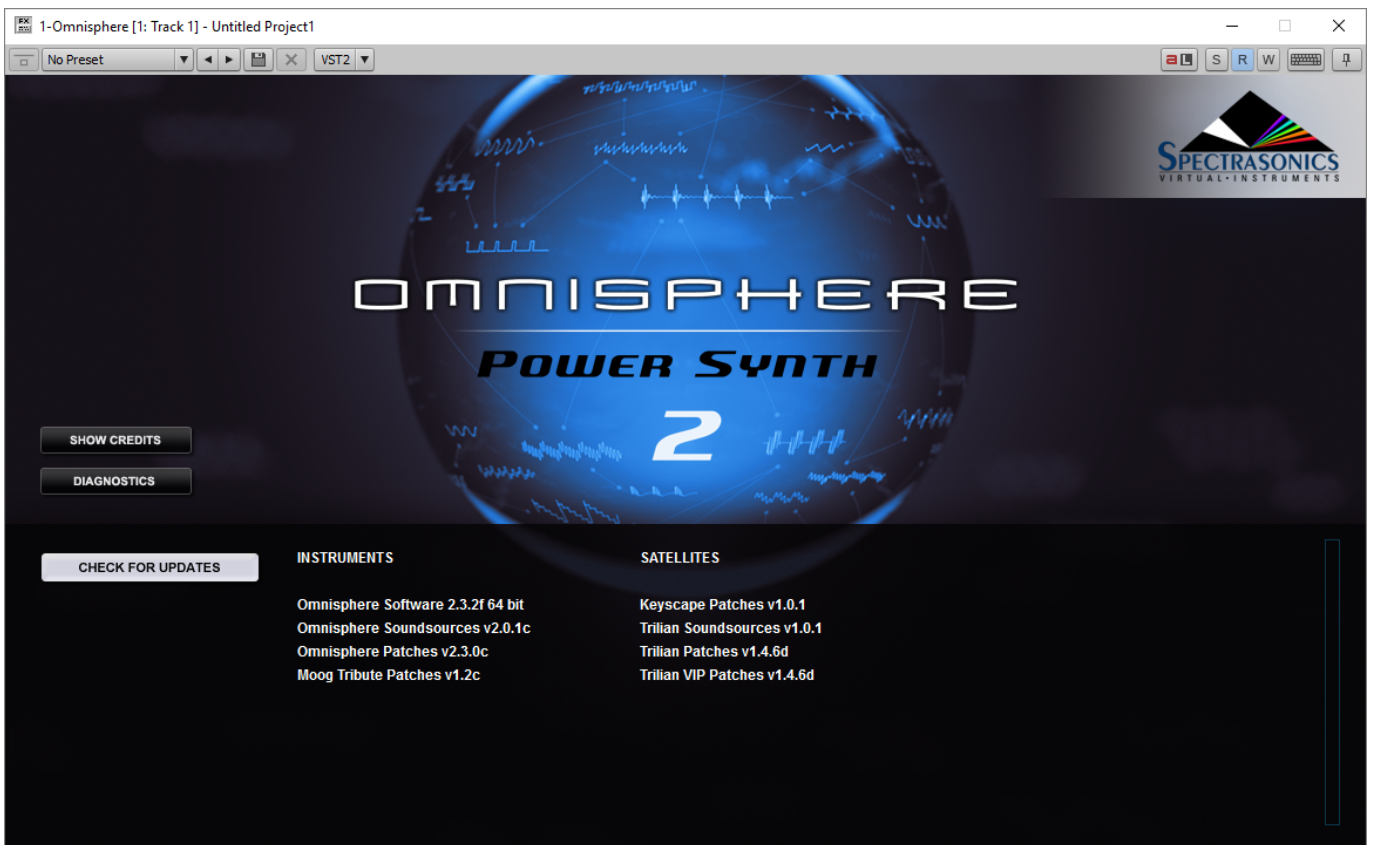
FX 1-Omnisphere [1: Track 1] - Untitled Project1

No Preset VST2

S R W

SPECTRASONICS
VIRTUAL•INSTRUMENTS

OMNISPHERE

POWER SYNTH

2

SHOW CREDITS

DIAGNOSTICS

CHECK FOR UPDATES

INSTRUMENTS

Omnisphere Software 2.3.2f 64 bit
Omnisphere Soundsources v2.0.1c
Omnisphere Patches v2.3.0c
Moog Tribute Patches v1.2c

SATELLITES

Keyscape Patches v1.0.1
Trilian Soundsources v1.0.1
Trilian Patches v1.4.6d
Trilian VIP Patches v1.4.6d